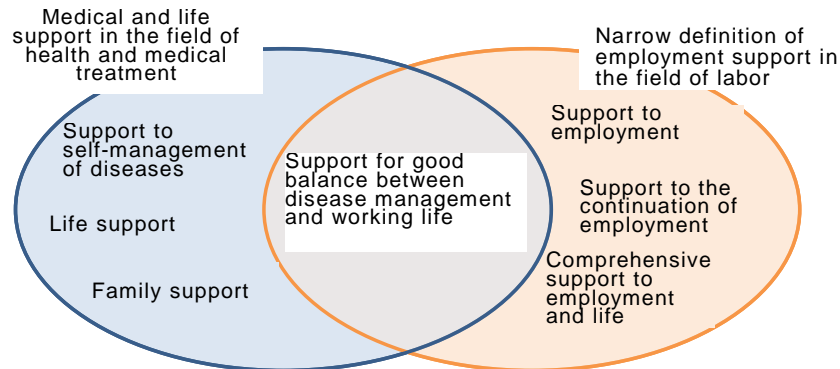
Medical and life support in the field of health and medical treatment

Narrow definition of employment support in the field of labor

Support to self-management of diseases

Life support

Family support

Support for good balance between disease management and working life

Support to employment

Support to the continuation of employment

Comprehensive support to employment and life